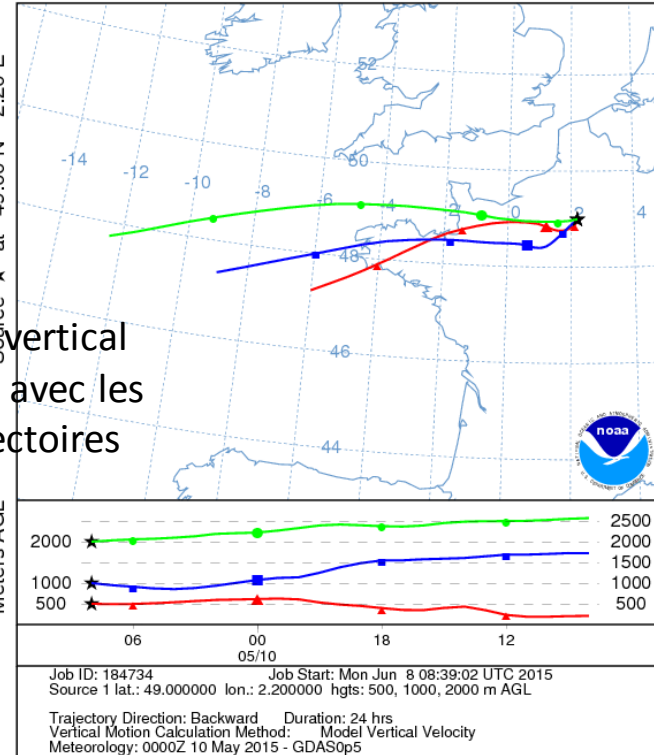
2.20 E

at 49.00 N

Source ★

Meters AGL

52

50

48

46

44

-14

-12

-10

-8

-6

-4

-2

0

2

4

vertical

avec les

ectoires

noaa

2500

2000

1500

1000

500

2000

1000

500

06

00

05/10

18

12

Job ID: 184734 Job Start: Mon Jun 8 08:39:02 UTC 2015

Source 1 lat.: 49.000000 lon.: 2.200000 hgts: 500, 1000, 2000 m AGL

Trajectory Direction: Backward Duration: 24 hrs

Vertical Motion Calculation Method: Model Vertical Velocity

Meteorology: 0000Z 10 May 2015 - GDAS0p5